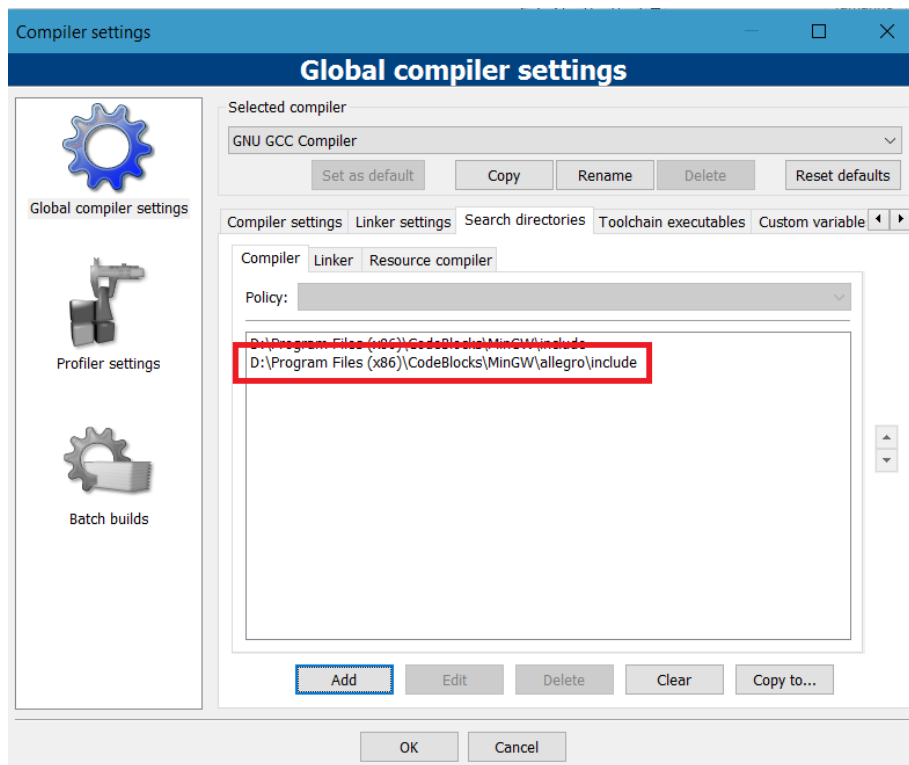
Compiler settings

Global compiler settings

Global compiler settings

Profiler settings

Batch builds

Selected compiler

GNU GCC Compiler

Set as default
Copy
Rename
Delete
Reset defaults

Compiler settings
Linker settings
Search directories
Toolchain executables
Custom variable

Compiler
Linker
Resource compiler

Policy:

D:\Program Files (x86)\CodeBlocks\MinGW\include
D:\Program Files (x86)\CodeBlocks\MinGW\allegro\include

Add
Edit
Delete
Clear
Copy to...

OK
Cancel